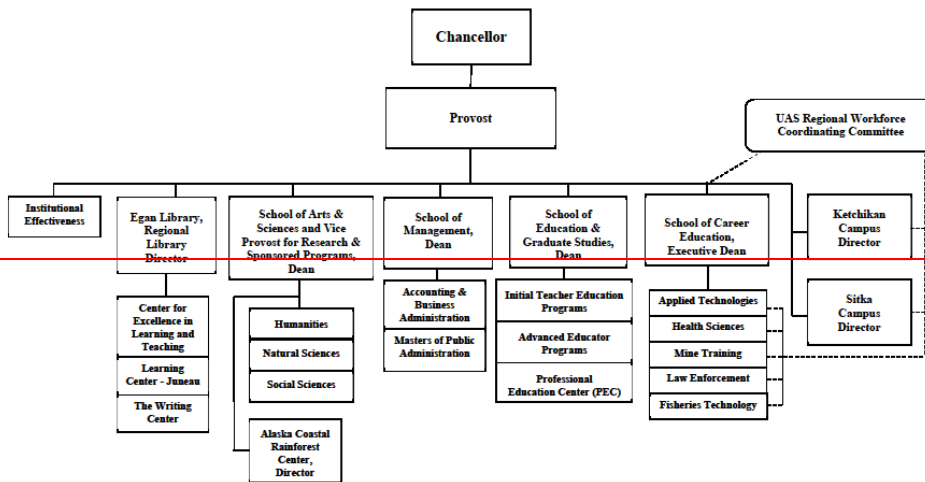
Chancellor

Provost

UAS Regional Workforce Coordinating Committee

Institutional Effectiveness

Egan Library, Regional Library Director

School of Arts & Sciences and Vice Provost for Research & Sponsored Programs, Dean

School of Management, Dean

School of Education & Graduate Studies, Dean

School of Career Education, Executive Dean

Ketchikan Campus Director

Sitka Campus Director

Center for Excellence in Learning and Teaching

Learning Center - Juneau

The Writing Center

Humanities

Natural Sciences

Social Sciences

Alaska Coastal Rainforest Center, Director

Accounting & Business Administration

Masters of Public Administration

Initial Teacher Education Programs

Advanced Educator Programs

Professional Education Center (PEC)

Applied Technologies

Health Sciences

Mine Training

Law Enforcement

Fisheries Technology